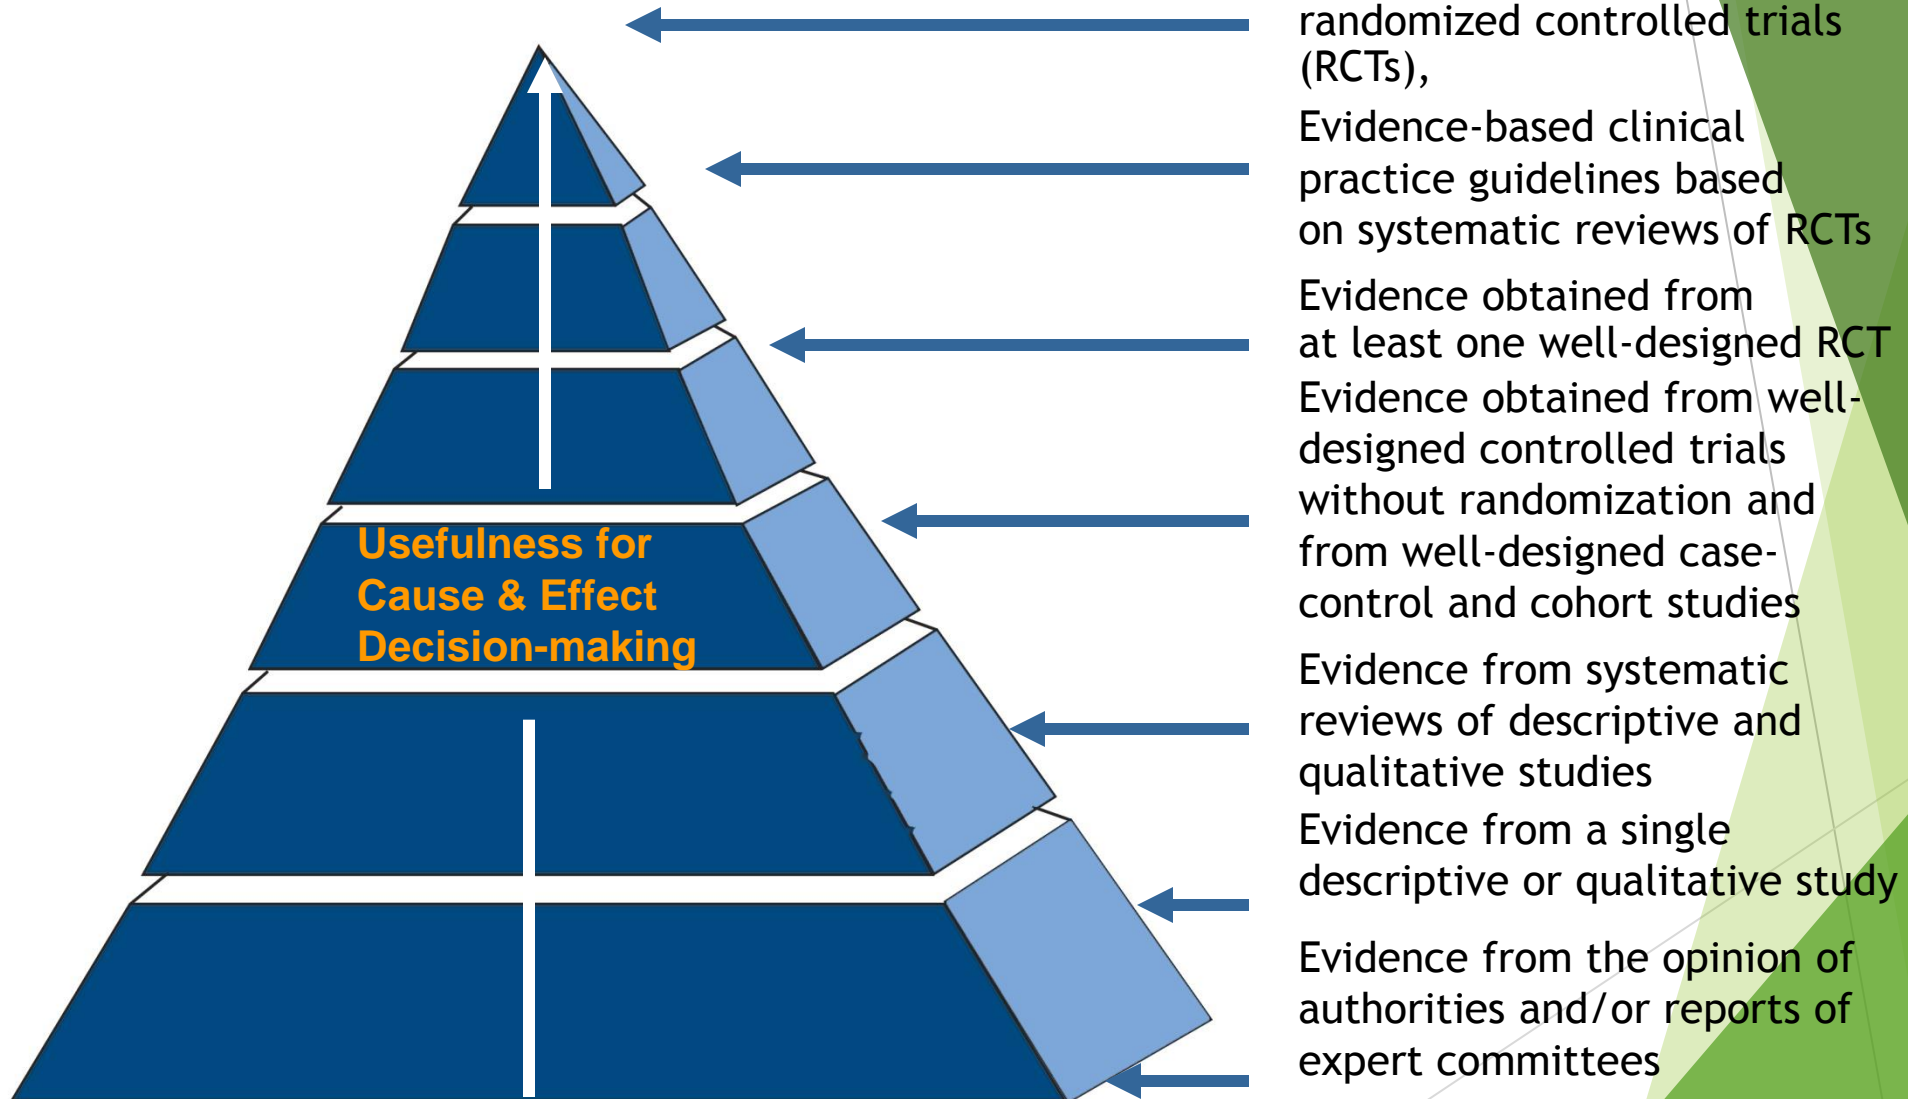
Usefulness for Cause & Effect Decision-making

randomized controlled trials (RCTs),

Evidence-based clinical practice guidelines based on systematic reviews of RCTs

Evidence obtained from at least one well-designed RCT

Evidence obtained from well-designed controlled trials without randomization and from well-designed case-control and cohort studies

Evidence from systematic reviews of descriptive and qualitative studies

Evidence from a single descriptive or qualitative study

Evidence from the opinion of authorities and/or reports of expert committees